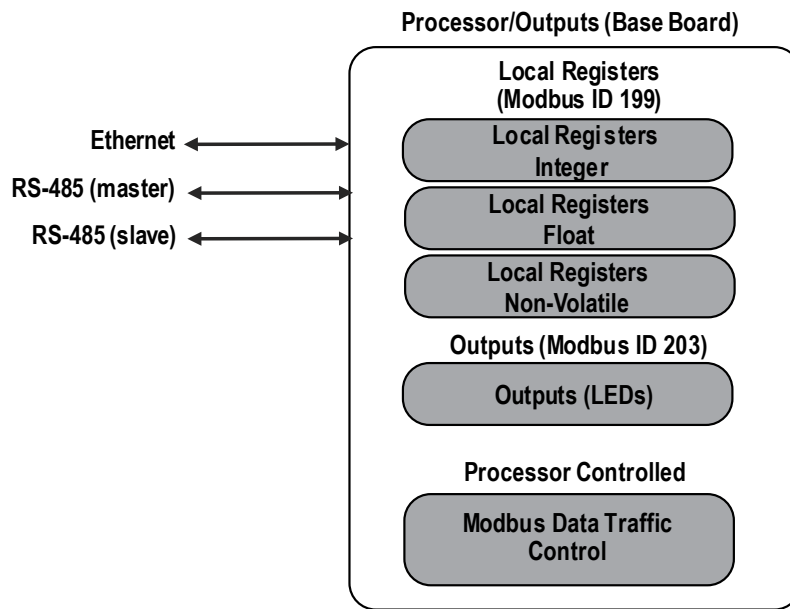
Processor/Outputs (Base Board)

Local Registers
(Modbus ID 199)

Ethernet

RS-485 (master)

RS-485 (slave)

Local Registers
Integer

Local Registers
Float

Local Registers
Non-Volatile

Outputs (Modbus ID 203)

Outputs (LEDs)

Processor Controlled

Modbus Data Traffic
Control